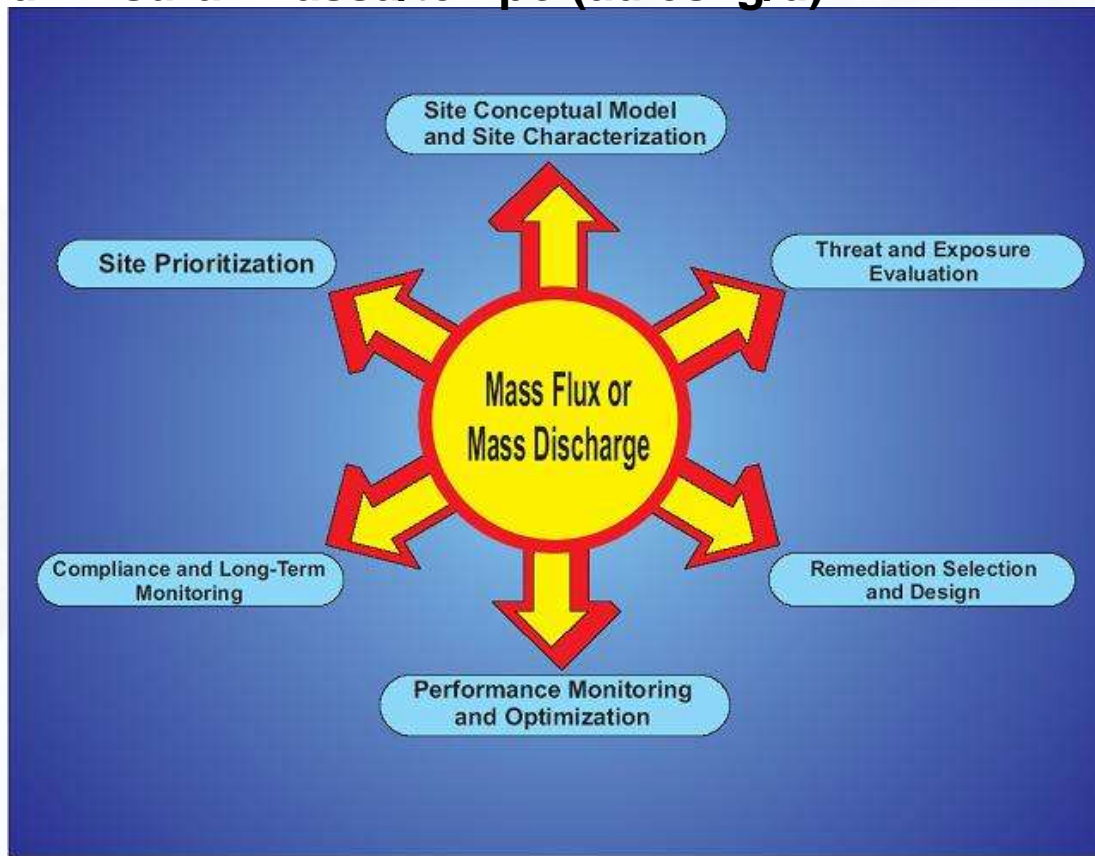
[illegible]

Site Conceptual Model and Site Characterization

Site Prioritization

Threat and Exposure Evaluation

Mass Flux or Mass Discharge

Compliance and Long-Term Monitoring

Remediation Selection and Design

Performance Monitoring and Optimization